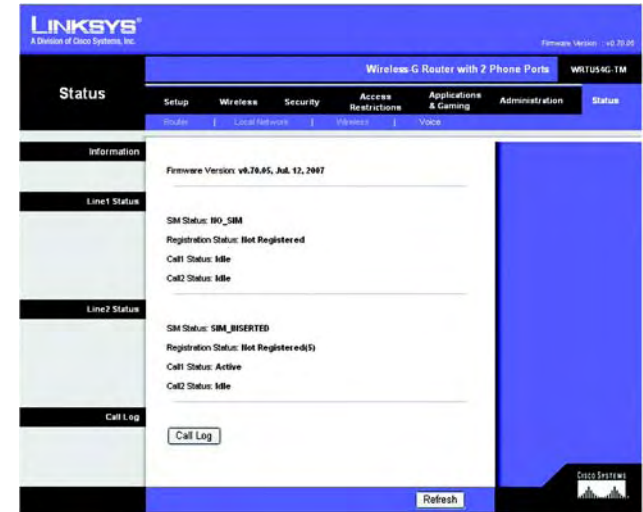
LINKSYS®
A Division of Cisco Systems, Inc.

Firmware Version : v0.70.05

Wireless-G Router with 2 Phone Ports WRTU54G-TM

Status

Setup | Wireless | Security | Access Restrictions | Applications & Gaming | Administration | Status

Router | Local Network | Wireless | Voice

Information

Firmware Version: v0.70.05, Jul. 12, 2007

Line1 Status

SIM Status: NO_SIM

Registration Status: Not Registered

Call1 Status: Idle

Call2 Status: Idle

Line2 Status

SIM Status: SIM_INSERTED

Registration Status: Not Registered(5)

Call1 Status: Active

Call2 Status: Idle

Call Log

Call Log

Cisco Systems

Refresh